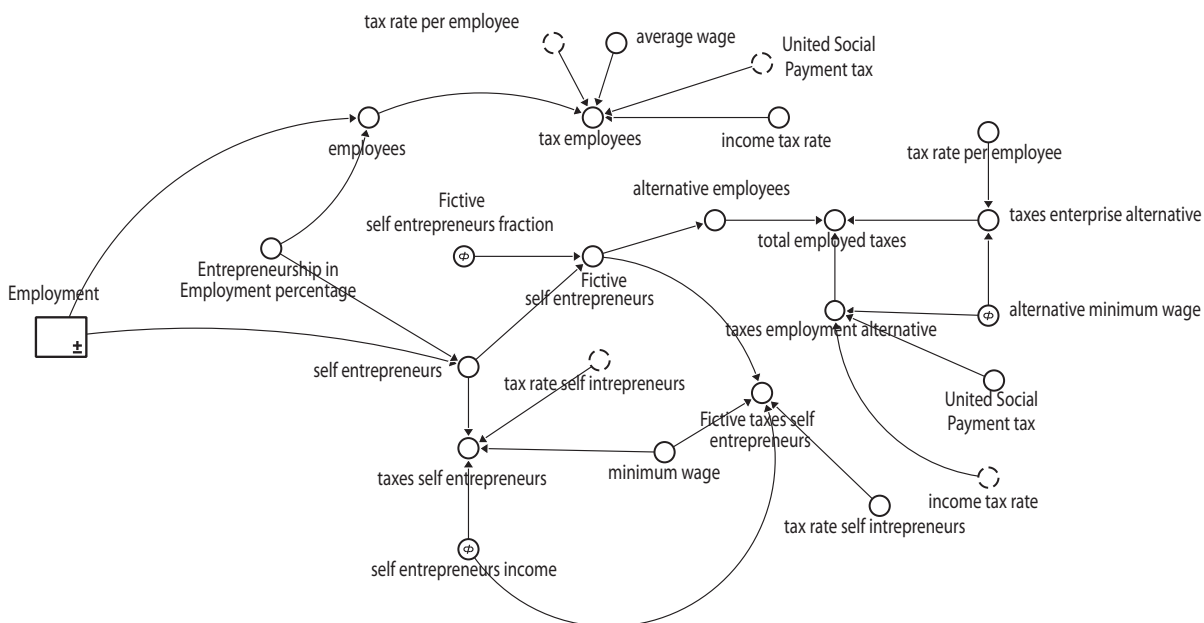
tax rate per employee

average wage

United Social Payment tax

tax employees

income tax rate

employees

tax rate per employee

alternative employees

Fictive self entrepreneurs fraction

total employed taxes

taxes enterprise alternative

Entrepreneurship in Employment percentage

Fictive self entrepreneurs

Employment

±

taxes employment alternative

alternative minimum wage

self entrepreneurs

tax rate self intrepreneurs

United Social Payment tax

Fictive taxes self entrepreneurs

taxes self entrepreneurs

minimum wage

income tax rate

tax rate self intrepreneurs

self entrepreneurs income